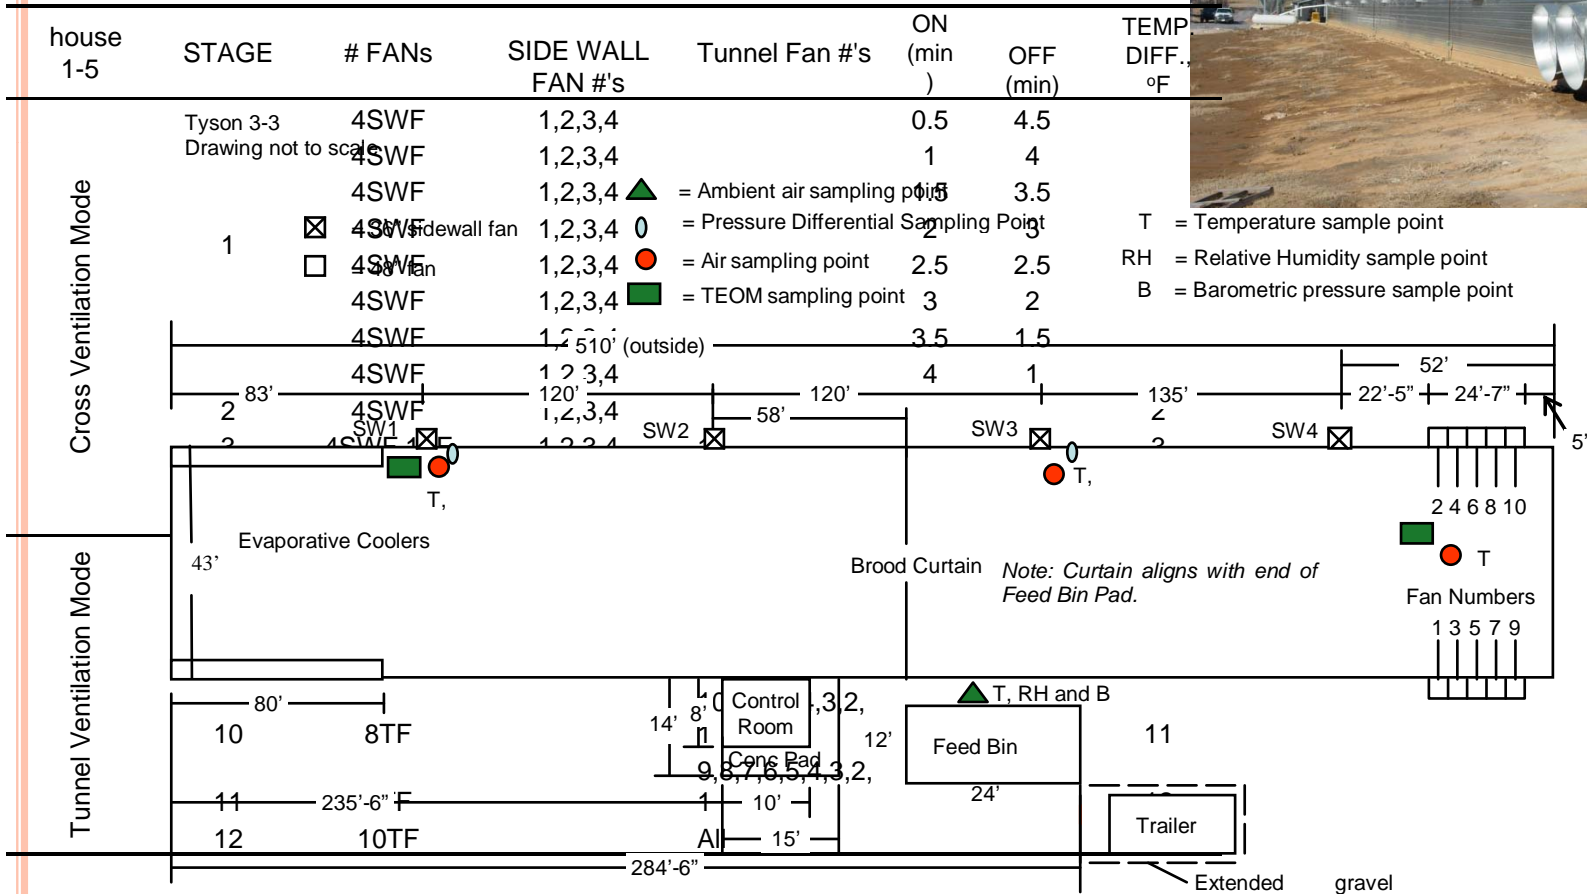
| house 1-5 | STAGE | # FANs | SIDE WALL FAN #'s | Tunnel Fan #'s | ON (min ) | OFF (min) | TEMP. DIFF., ºF |
|---|---|---|---|---|---|---|---|
| Cross Ventilation Mode | 1 | 4SWF | 1,2,3,4 | | 0.5 | 4.5 | |
| | | 4SWF | 1,2,3,4 | | 1 | 4 | |
| | | 4SWF | 1,2,3,4 | | 1.5 | 3.5 | |
| | | 4SWF | 1,2,3,4 | | 2 | 3 | |
| | | 4SWF | 1,2,3,4 | | 2.5 | 2.5 | |
| | | 4SWF | 1,2,3,4 | | 3 | 2 | |
| | | 4SWF | 1,2,3,4 | | 3.5 | 1.5 | |
| | | 4SWF | 1,2,3,4 | | 4 | 1 | |
| | 2 | 4SWF | 1,2,3,4 | | | | 2 |
| | 3 | 4SWF 1TF | 1,2,3,4 | | | | 3 |
| Tunnel Ventilation Mode | 10 | 8TF | | 10,9,8,7,6,5,4,3,2, 1 | | | 11 |
| | 11 | | | 9,8,7,6,5,4,3,2, 1 | | | |
| | 12 | 10TF | | All | | | |

Tyson 3-3
Drawing not to scale

= 36" sidewall fan
= 48" fan
= Ambient air sampling point
= Pressure Differential Sampling Point
= Air sampling point
= TEOM sampling point
T = Temperature sample point
RH = Relative Humidity sample point
B = Barometric pressure sample point

510' (outside)
83'
120'
120'
135'
52'
22'-5"
24'-7"
5'
58'
SW1
SW2
SW3
SW4
T,
T,
2 4 6 8 10
T
Evaporative Coolers
43'
Brood Curtain
Note: Curtain aligns with end of Feed Bin Pad.
Fan Numbers
1 3 5 7 9
80'
T, RH and B
Control Room
14'
8'
12'
Conc Pad
Feed Bin
24'
235'-6"
10'
15'
Trailer
284'-6"
Extended gravel